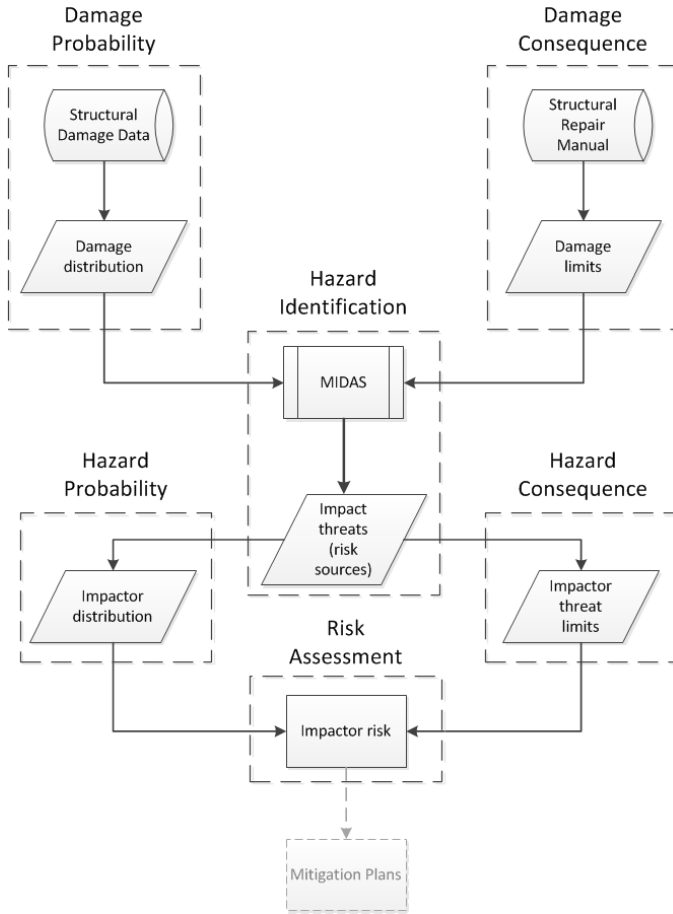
Damage Probability

Structural Damage Data

Damage distribution

Damage Consequence

Structural Repair Manual

Damage limits

Hazard Identification

MIDAS

Impact threats (risk sources)

Hazard Probability

Impactor distribution

Hazard Consequence

Impactor threat limits

Risk Assessment

Impactor risk

Mitigation Plans